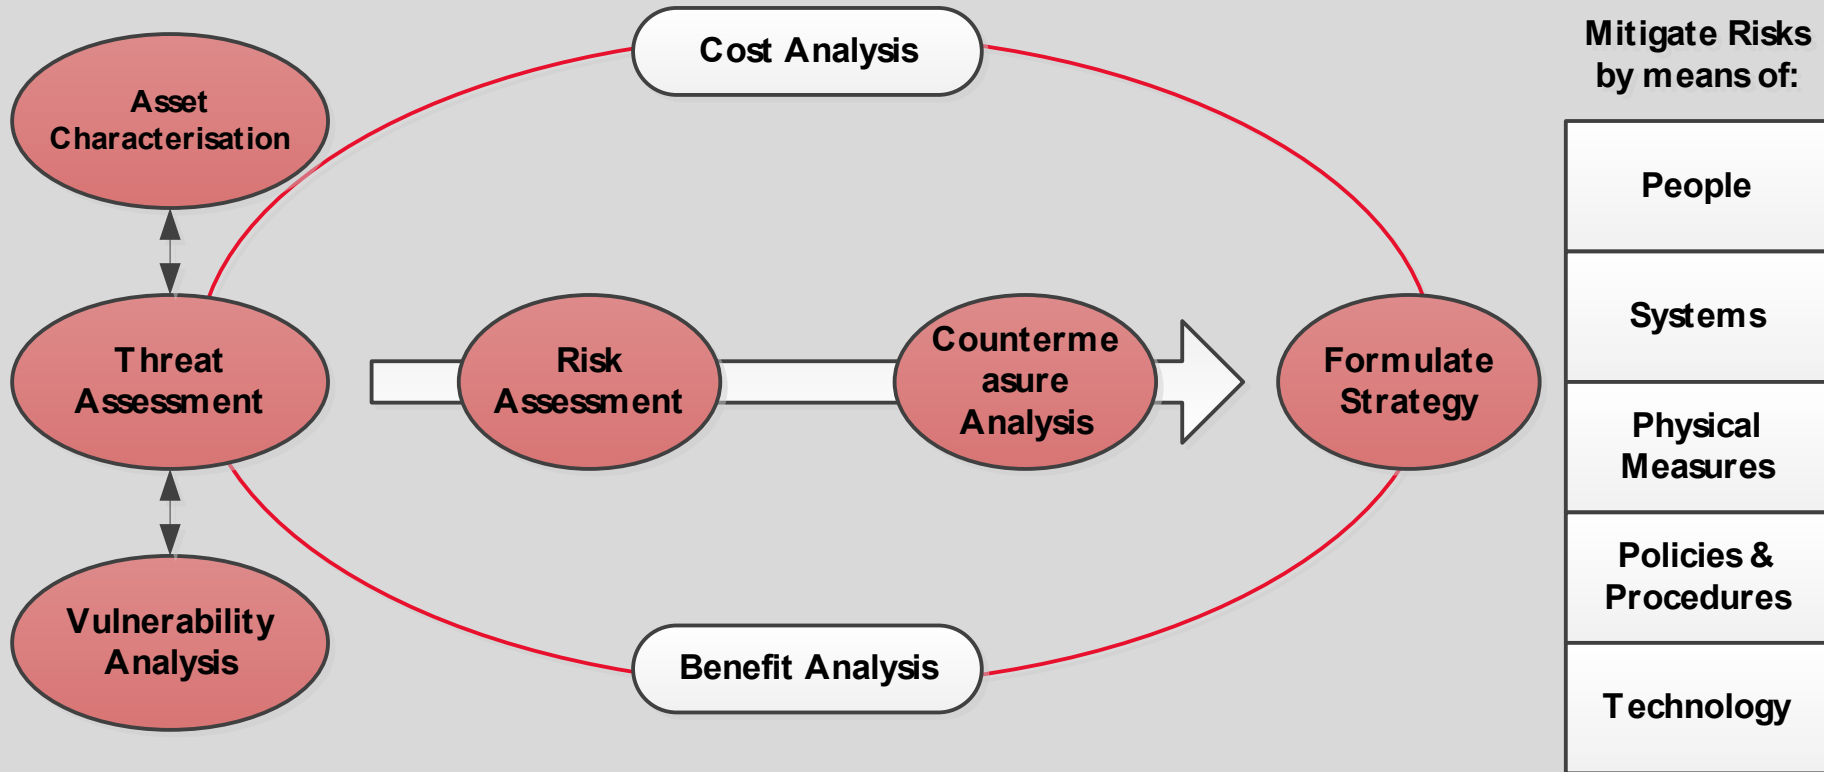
Asset Characterisation

Cost Analysis

Mitigate Risks by means of:

People

Systems

Physical Measures

Policies & Procedures

Technology

Threat Assessment

Risk Assessment

Counterme asure Analysis

Formulate Strategy

Vulnerability Analysis

Benefit Analysis